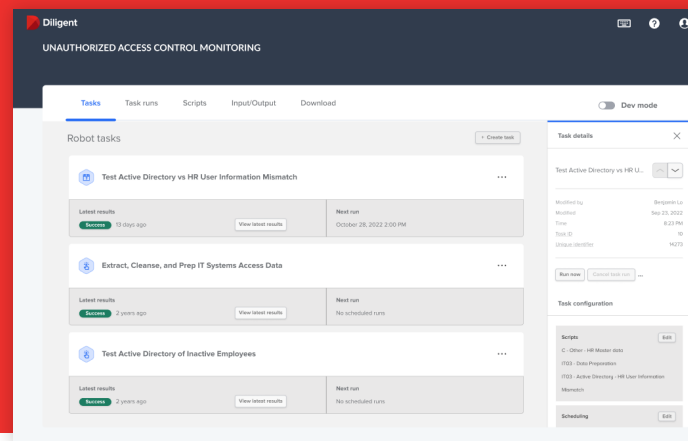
Diligent

UNAUTHORIZED ACCESS CONTROL MONITORING

Tasks
Task runs
Scripts
Input/Output
Download

Dev mode

Robot tasks

+ Create task

Test Active Directory vs HR User Information Mismatch

...

Latest results
Success 13 days ago
View latest results

Next run
October 28, 2022 2:00 PM

Extract, Cleanse, and Prep IT Systems Access Data

...

Latest results
Success 2 years ago
View latest results

Next run
No scheduled runs

Test Active Directory of Inactive Employees

...

Latest results
Success 2 years ago
View latest results

Next run
No scheduled runs

Task details

Test Active Directory vs HR U...

| Modified by | Benjamin Le |
|---|---|
| Modified | Sep 23, 2022 |
| Time | 8:23 PM |
| Task ID | 10 |
| Unique identifier | 14273 |

Run now
Cancel task run
...

Task configuration

Scripts
Edit
C - Other - HR Master data
IT03 - Data Preparation
IT03 - Active Directory - HR User Information Mismatch

Scheduling
Edit